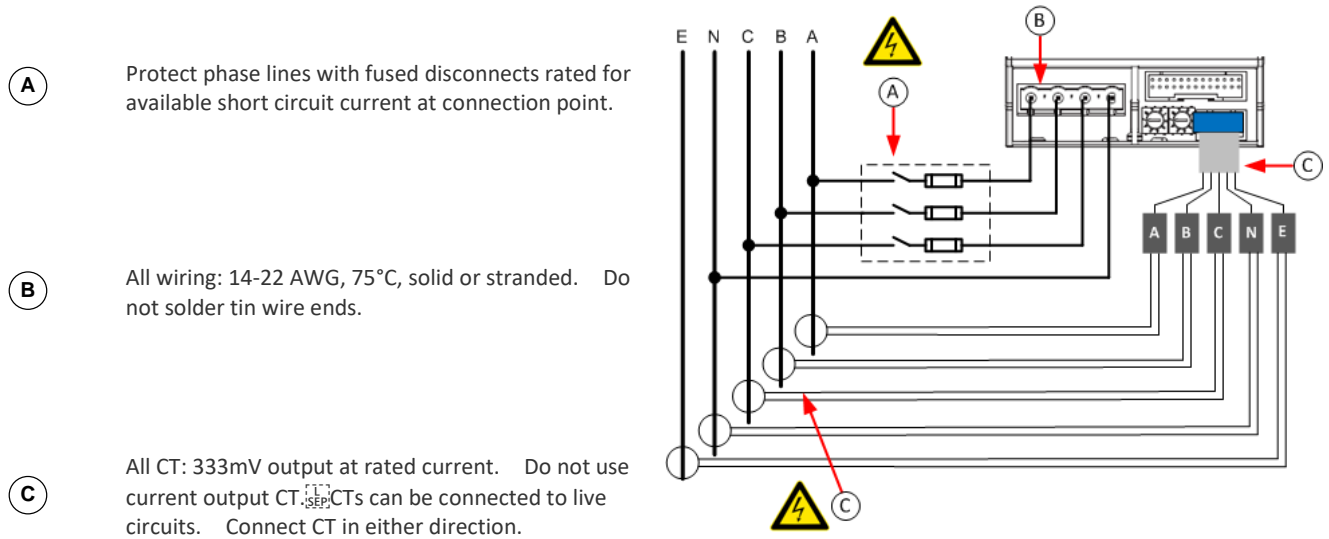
A Protect phase lines with fused disconnects rated for available short circuit current at connection point.

B All wiring: 14-22 AWG, 75°C, solid or stranded. Do not solder tin wire ends.

C All CT: 333mV output at rated current. Do not use current output CT. CTs can be connected to live circuits. Connect CT in either direction.

E N C B A

A

B

C

A B C N E

C